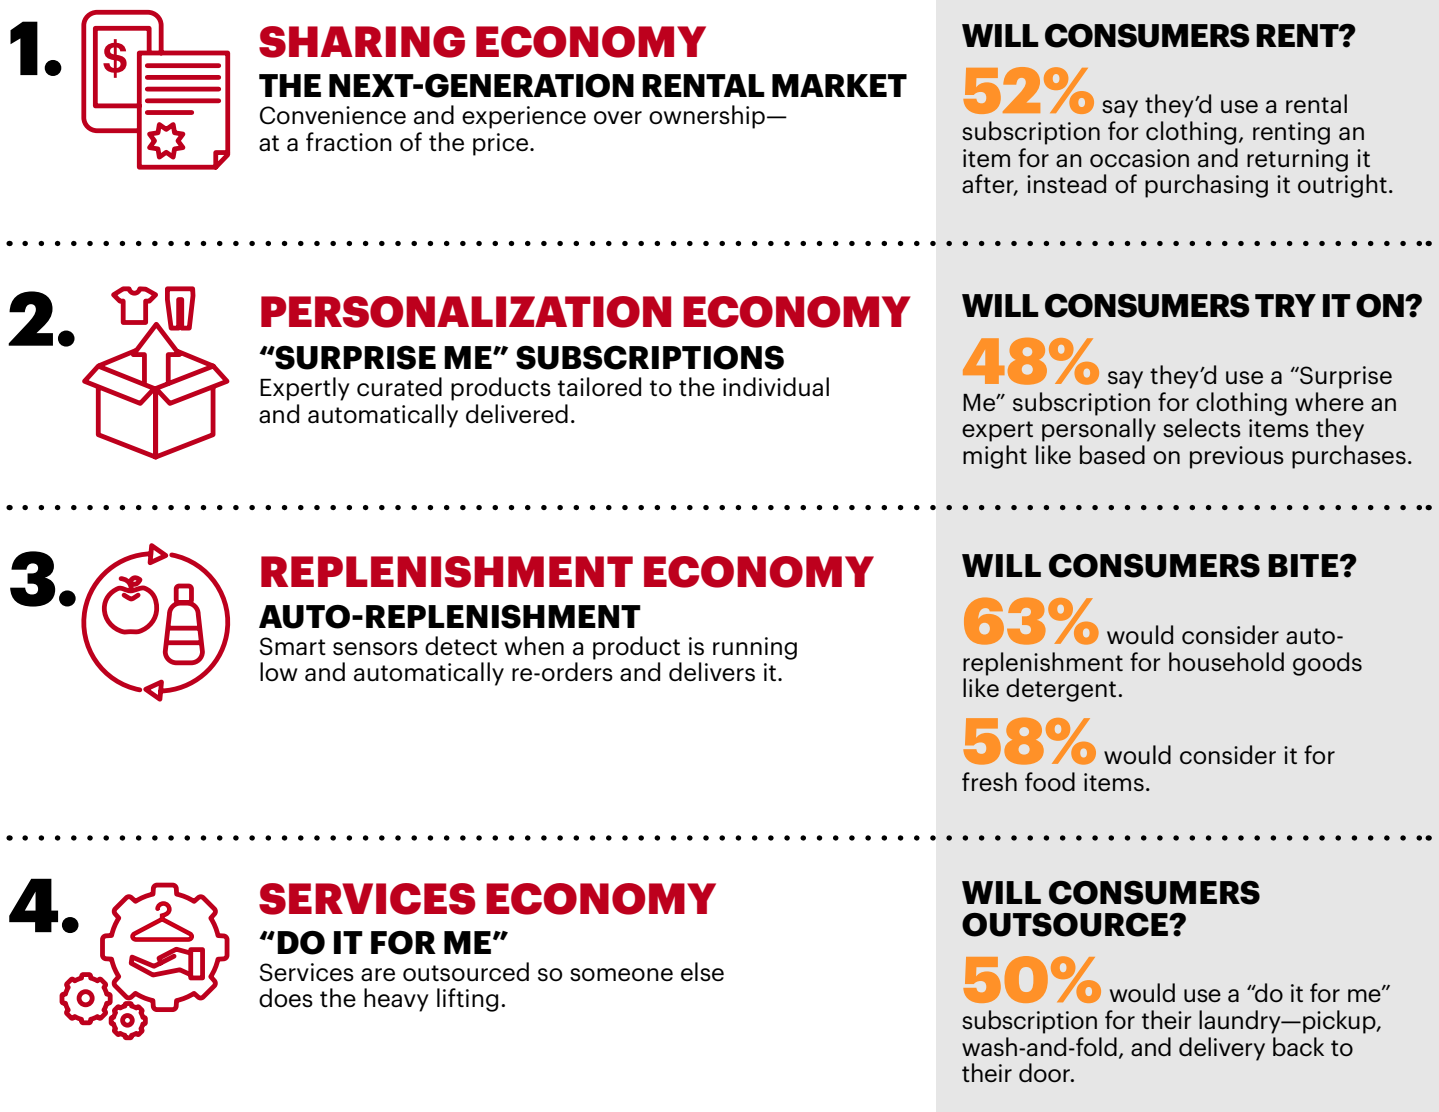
1.

$

SHARING ECONOMY
THE NEXT-GENERATION RENTAL MARKET
Convenience and experience over ownership—at a fraction of the price.

WILL CONSUMERS RENT?
52% say they'd use a rental subscription for clothing, renting an item for an occasion and returning it after, instead of purchasing it outright.

2.

PERSONALIZATION ECONOMY
"SURPRISE ME" SUBSCRIPTIONS
Expertly curated products tailored to the individual and automatically delivered.

WILL CONSUMERS TRY IT ON?
48% say they'd use a "Surprise Me" subscription for clothing where an expert personally selects items they might like based on previous purchases.

3.

REPLENISHMENT ECONOMY
AUTO-REPLENISHMENT
Smart sensors detect when a product is running low and automatically re-orders and delivers it.

WILL CONSUMERS BITE?
63% would consider auto-replenishment for household goods like detergent.

58% would consider it for fresh food items.

4.

SERVICES ECONOMY
"DO IT FOR ME"
Services are outsourced so someone else does the heavy lifting.

WILL CONSUMERS OUTSOURCE?
50% would use a "do it for me" subscription for their laundry—pickup, wash-and-fold, and delivery back to their door.